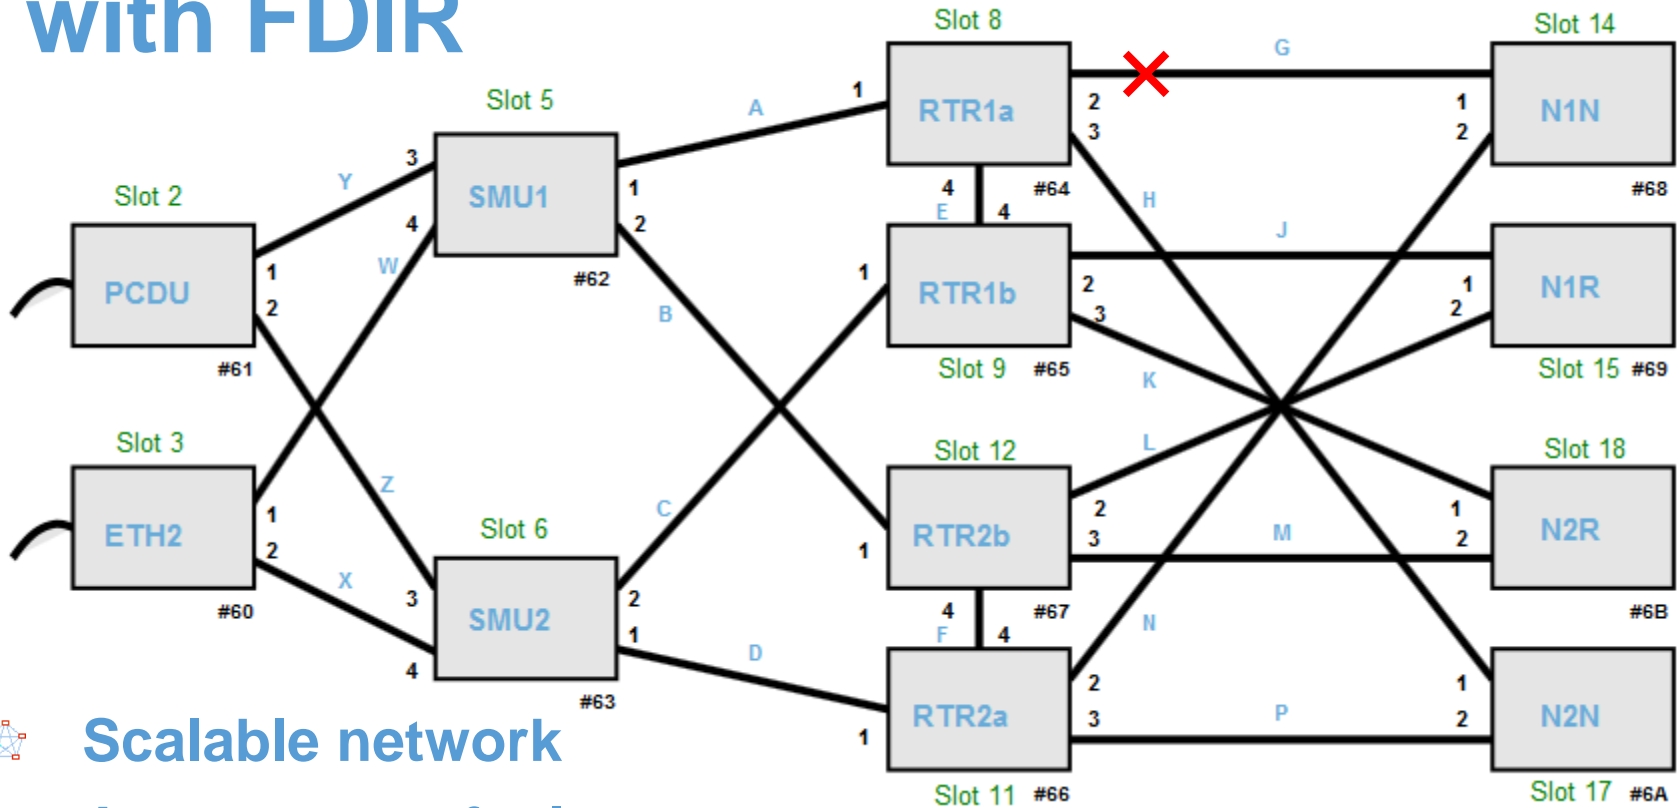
with FDIR

Slot 2
PCDU
1
2
#61

Slot 3
ETH2
1
2
#60

Y
W
Z
X

Slot 5
3
4
SMU1
1
2
#62

Slot 6
3
4
SMU2
2
1
#63

A
B
C
D

Slot 8
1
RTR1a
2
3
4
#64
E
4
RTR1b
1
2
3
Slot 9 #65

Slot 12
RTR2b
1
2
3
4
#67
F
4
RTR2a
1
2
3
Slot 11 #66

G
H
J
K
L
M
N
P

Slot 14
1
2
N1N
#68

1
2
N1R
Slot 15 #69

Slot 18
1
2
N2R
#6B

1
2
N2N
Slot 17 #6A

Scalable network